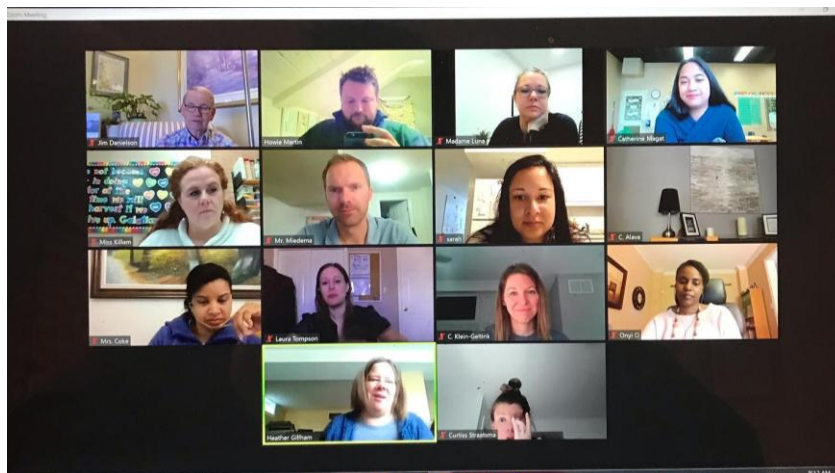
Zoom Meeting

Jim Danielson

Howie Martin

Madame Luna

Catherine Magat

s not become
in doing
for at the
time we will
harvest if we
ive up. Gala

Miss Killem

Mr. Miedema

sarah

C. Alava

Mrs. Coke

Laura Tompson

C. Klein-Gehlins

Onyi O

Heather Gillham

Curtiss Stradtma